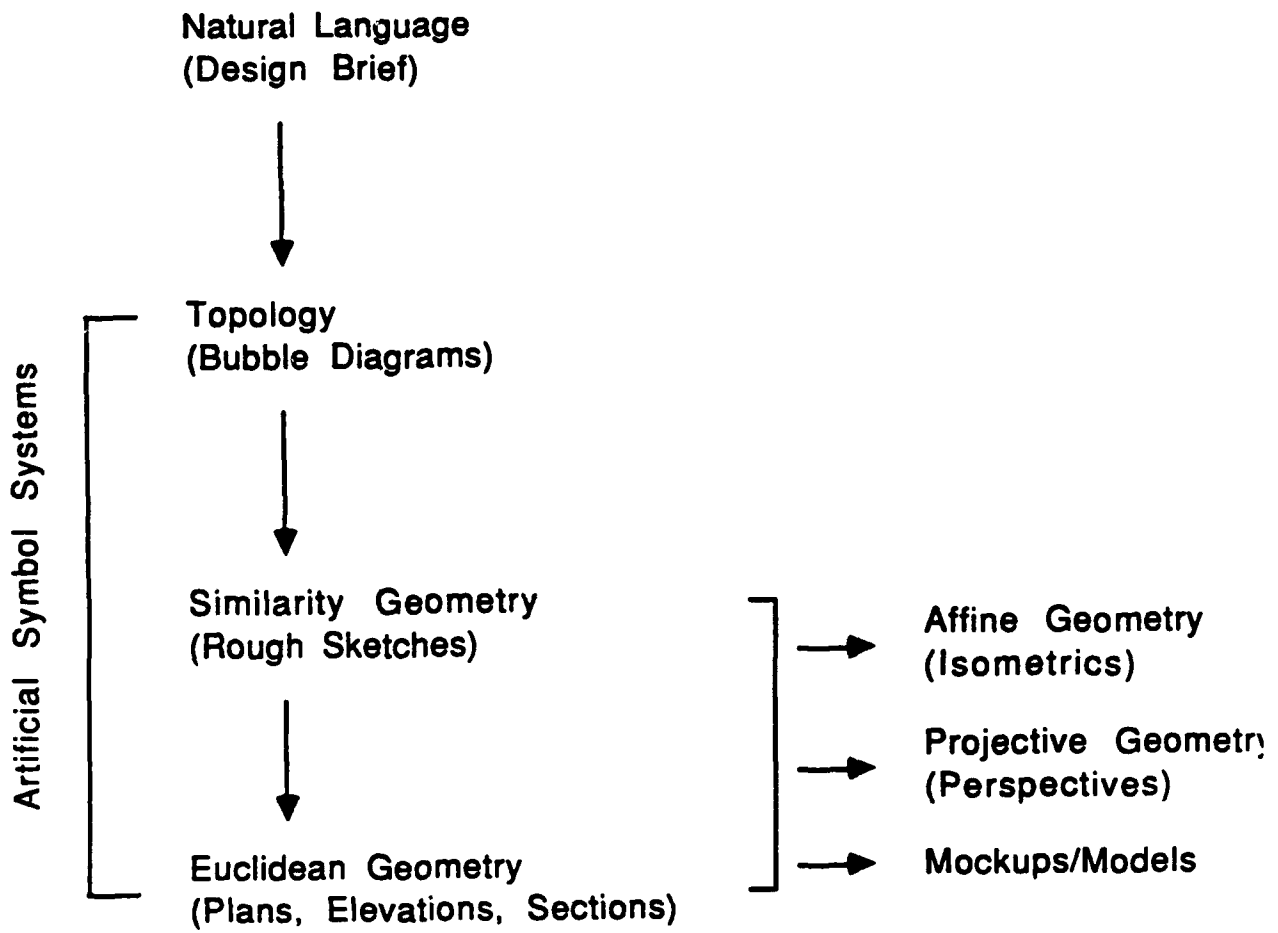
Natural Language
(Design Brief)

Artificial Symbol Systems

Topology
(Bubble Diagrams)

Similarity Geometry
(Rough Sketches)

Euclidean Geometry
(Plans, Elevations, Sections)

Affine Geometry
(Isometrics)

Projective Geometr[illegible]
(Perspectives)

Mockups/Models